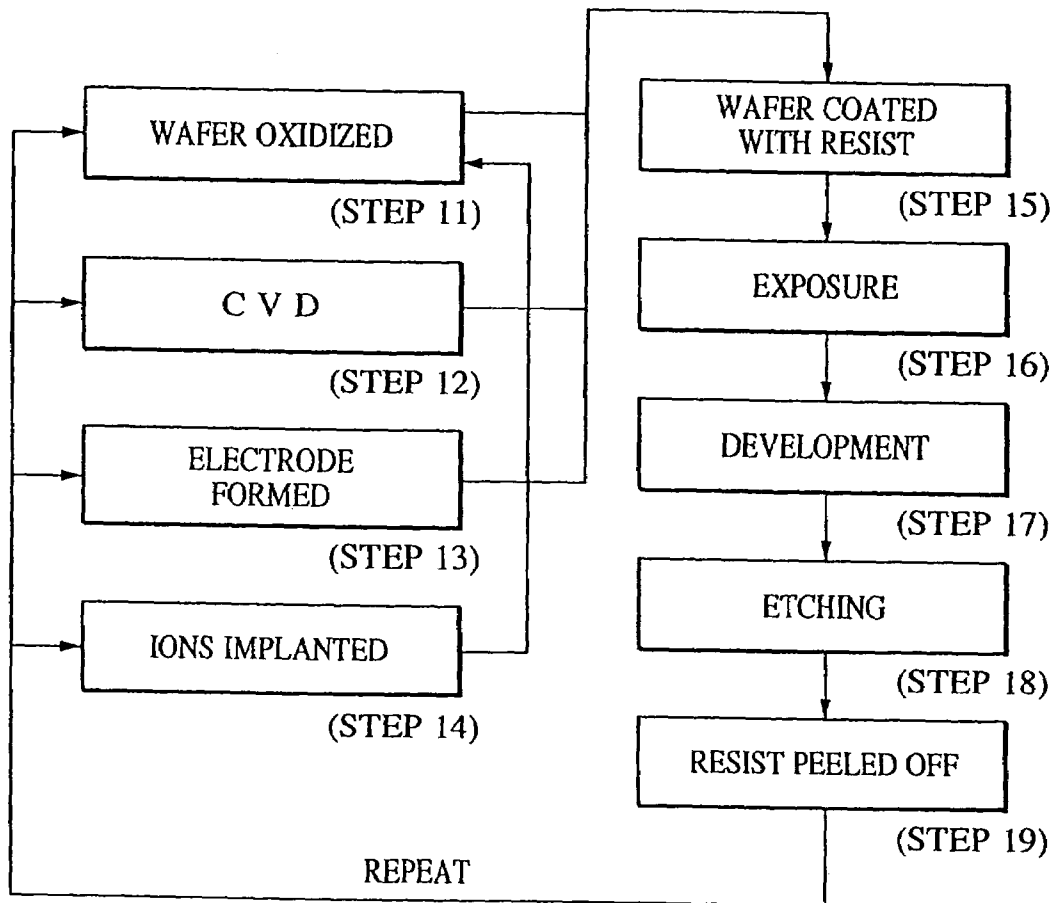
WAFER OXIDIZED
(STEP 11)
C V D
(STEP 12)
ELECTRODE FORMED
(STEP 13)
IONS IMPLANTED
(STEP 14)
WAFER COATED WITH RESIST
(STEP 15)
EXPOSURE
(STEP 16)
DEVELOPMENT
(STEP 17)
ETCHING
(STEP 18)
RESIST PEELED OFF
(STEP 19)
REPEAT